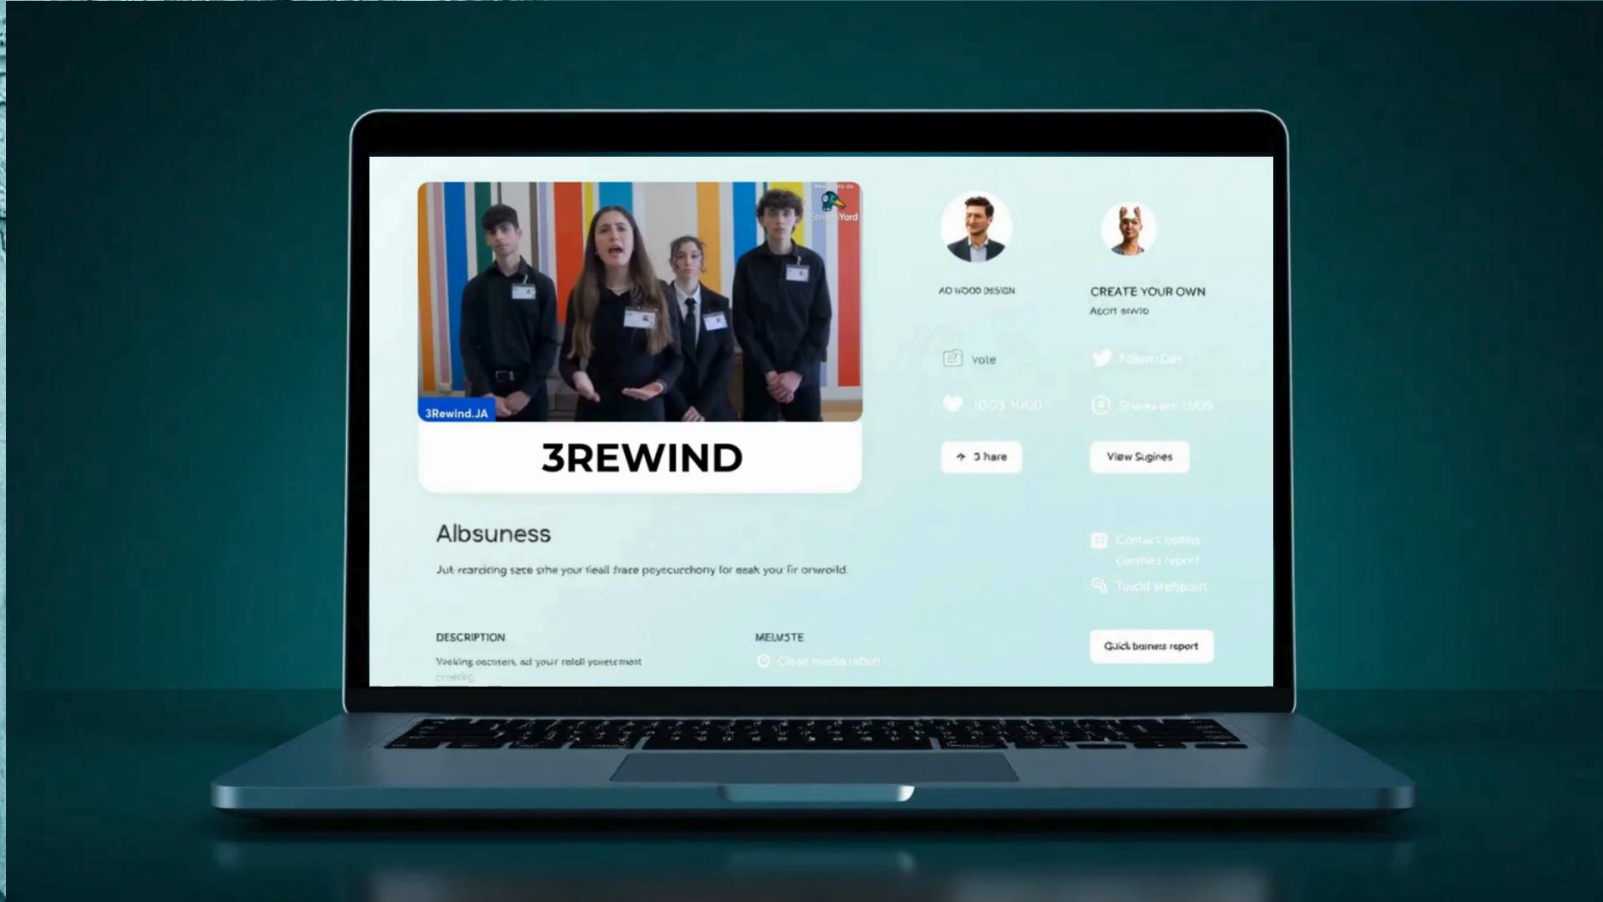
StreamYard

3Rewind.JA

3REWIND

AO WOOD DESIGN

CREATE YOUR OWN
Acort erwro

Vote

Follow Get

10.05 10/00

Shares are 10/05

3 hare

View Sugines

Albsuness

Jut rearciding sate sihe your tiall frace poyecurchony for eak you fir onwoild.

Contact bollns
Canthes report

Touild Wellpoull

DESCRIPTION

Weking oecoters, ad your relall yovetement
oneiilg

MELVSTE

Clear media return

Quick buiness report